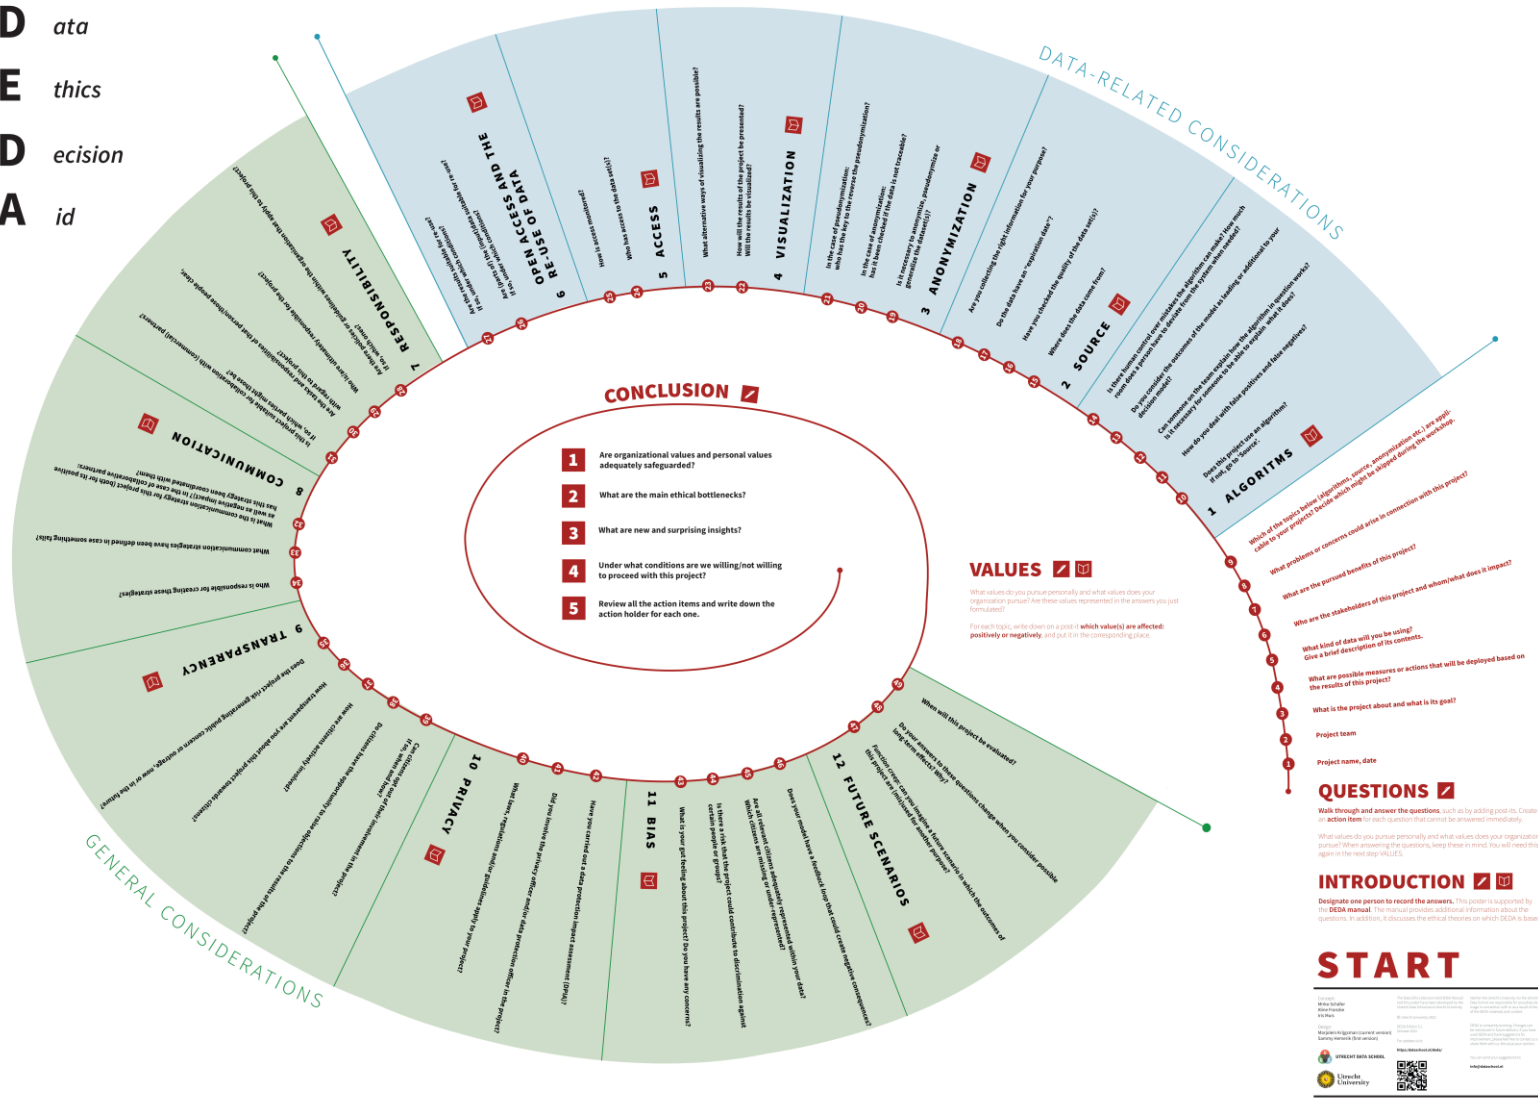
D ata
E thics
D ecision
A id

DATA-RELATED CONSIDERATIONS

GENERAL CONSIDERATIONS

CONCLUSION

1 Are organizational values and personal values adequately safeguarded?

2 What are the main ethical bottlenecks?

3 What are new and surprising insights?

4 Under what conditions are we willing/not willing to proceed with this project?

5 Review all the action items and write down the action holder for each one.

VALUES

What values do you pursue personally and what values does your organization pursue? Are these values represented in the answers you just formulated?

For each topic, write down on a post-it which value(s) are affected: positively or negatively, and put it in the corresponding place.

QUESTIONS

Walk through and answer the questions, such as by adding post-its. Create an action item for each question that cannot be answered immediately.

What values do you pursue personally and what values does your organization pursue? When answering the questions, keep these in mind. You will need this again in the next step VALUES.

INTRODUCTION

Designate one person to record the answers. This poster is supported by the DEDA manual. The manual provides additional information about the questions. In addition, it discusses the ethical theories on which DEDA is based.

START

1 Project name, date
2 Project team
3 What is the project about and what is its goal?
4 What are possible measures or actions that will be deployed based on the results of this project?
5 What kind of data will you be using? Give a brief description of its contents.
6 Who are the stakeholders of this project and whom/what does it impact?
7 What are the pursued benefits of this project?
8 What problems or concerns could arise in connection with this project?
9 Which of the topics below (algorithms, source, anonymization etc.) are applicable to your project? Decide which might be skipped during the workshop.

1 ALGORITMS
10 Does this project use an algorithm? If not, go to 'Source'.
11 How do you deal with false positives and false negatives?
12 Can someone on the team explain how the algorithm in question works? Is it necessary for someone to be able to explain what it does?
13 Do you consider the outcomes of the model as leading or additional to your decision model?
14 Is there human control over mistakes the algorithm can make? How much room does a person have to decide from the system when needed?

2 SOURCE
15 Where does the data come from?
16 Have you checked the quality of the data set(s)?
17 Do the data have an "expiration date"?
18 Are you collecting the right information for your purpose?

3 ANONYMIZATION
19 Is it necessary to anonymize, pseudonymize or generalize the dataset(s)?
20 In the case of anonymization: has it been checked if the data is not traceable?
21 In the case of pseudonymization: who has the key to the reverse the pseudonymization?

4 VISUALIZATION
22 How will the results of the project be presented? Will the results be visualized?
23 What alternative ways of visualizing the results are possible?

5 ACCESS
24 Who has access to the data set(s)?
25 How is access monitored?

6 OPEN ACCESS AND THE RE-USE OF DATA
26 Are (parts of) the (original) data set(s) to be made available?
27 Are the source data made available for re-use?

7 RESPONSIBILITY
28 Are there policies or guidelines within the organization that apply to this project?
29 Who is/are ultimately responsible for the project?
30 What are the tasks and responsibilities of the persons/teams people cities?
31 Is this project suitable for collaboration with (commercial) partners?
 If so, with which parties might those be?

8 COMMUNICATION
32 What is the communication strategy for this project (both for its positive as well as negative impact)? In the case of collaborative partners: has this strategy been coordinated with them?
33 What communication strategies have been defined in case something fails?
34 Who is responsible for creating these strategies?

9 TRANSPARENCY
35 Does the project risk generating public concern or outrage, now or in the future?
36 How transparent are you about this project towards citizens?
37 Have citizens been actively involved?
38 Do citizens have the opportunity to raise objections to the results of the project?
39 Can citizens opt out of their involvement in the project? If so, when and how?

10 PRIVACY
40 What laws, regulations and/or guidelines apply to your project?
41 Did you involve the privacy officer and/or data protection officer in the project?
42 Have you carried out a data protection impact assessment (DPIA)?

11 BIAS
43 What is your gut feeling about this project? Do you have any concerns?
44 Is there a risk that the project could contribute to discrimination against certain people or groups?
45 Are all relevant citizens adequately represented within your data? Which citizens are missing or under-represented?

12 FUTURE SCENARIOS
46 Does your model have a feedback loop that could create negative consequences?
47 Function creep: can you imagine a future scenario in which the outcomes of this project are (mis)used for another purpose?
48 Do your answers to these questions change when you consider possible long-term effects? Why?
49 When will this project be evaluated?

UTRECHT DATA SCHOOL
Utrecht University
https://dataschool.nl/deda/
info@dataschool.nl